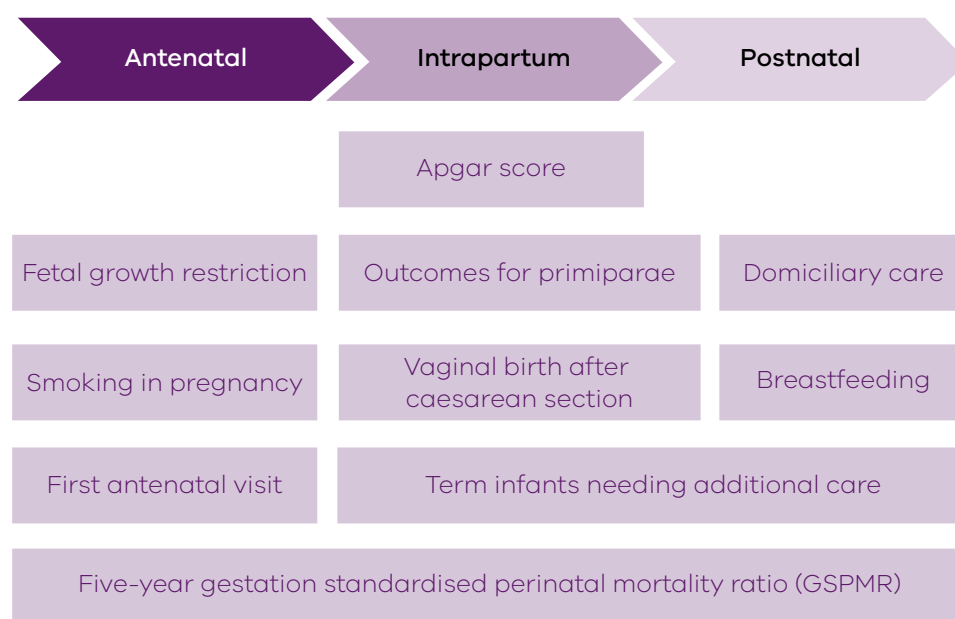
Antenatal

Intrapartum

Postnatal

Apgar score

Fetal growth restriction

Outcomes for primiparae

Domiciliary care

Smoking in pregnancy

Vaginal birth after caesarean section

Breastfeeding

First antenatal visit

Term infants needing additional care

Five-year gestation standardised perinatal mortality ratio (GSPMR)